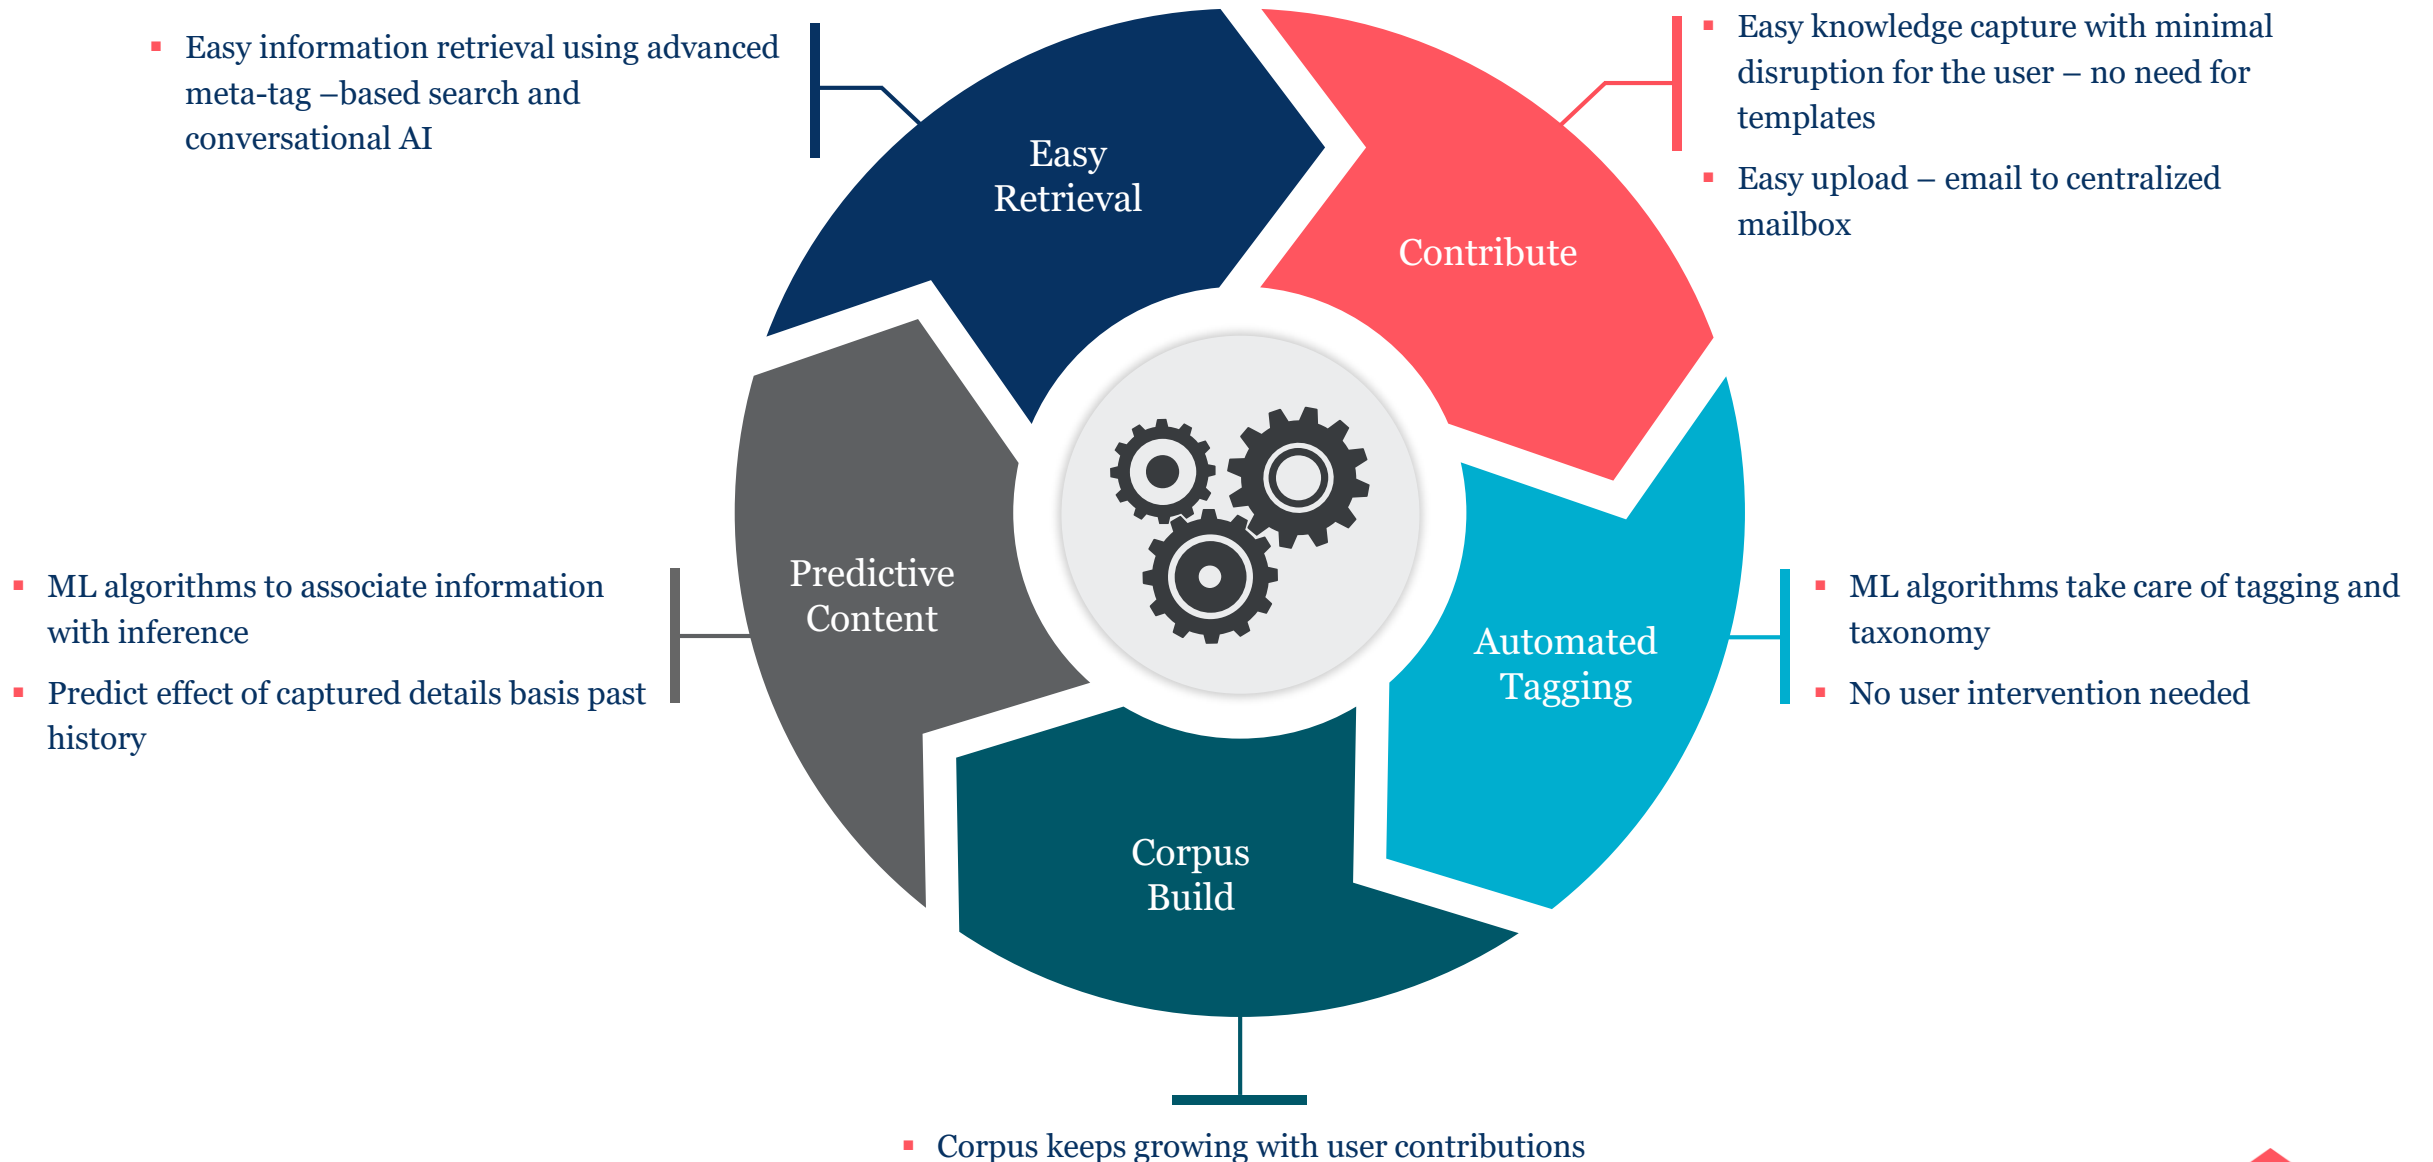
▪ Easy information retrieval using advanced meta-tag –based search and conversational AI

▪ Easy knowledge capture with minimal disruption for the user – no need for templates

▪ Easy upload – email to centralized mailbox

Easy Retrieval

Contribute

Predictive Content

Automated Tagging

Corpus Build

▪ ML algorithms to associate information with inference

▪ Predict effect of captured details basis past history

▪ ML algorithms take care of tagging and taxonomy

▪ No user intervention needed

▪ Corpus keeps growing with user contributions